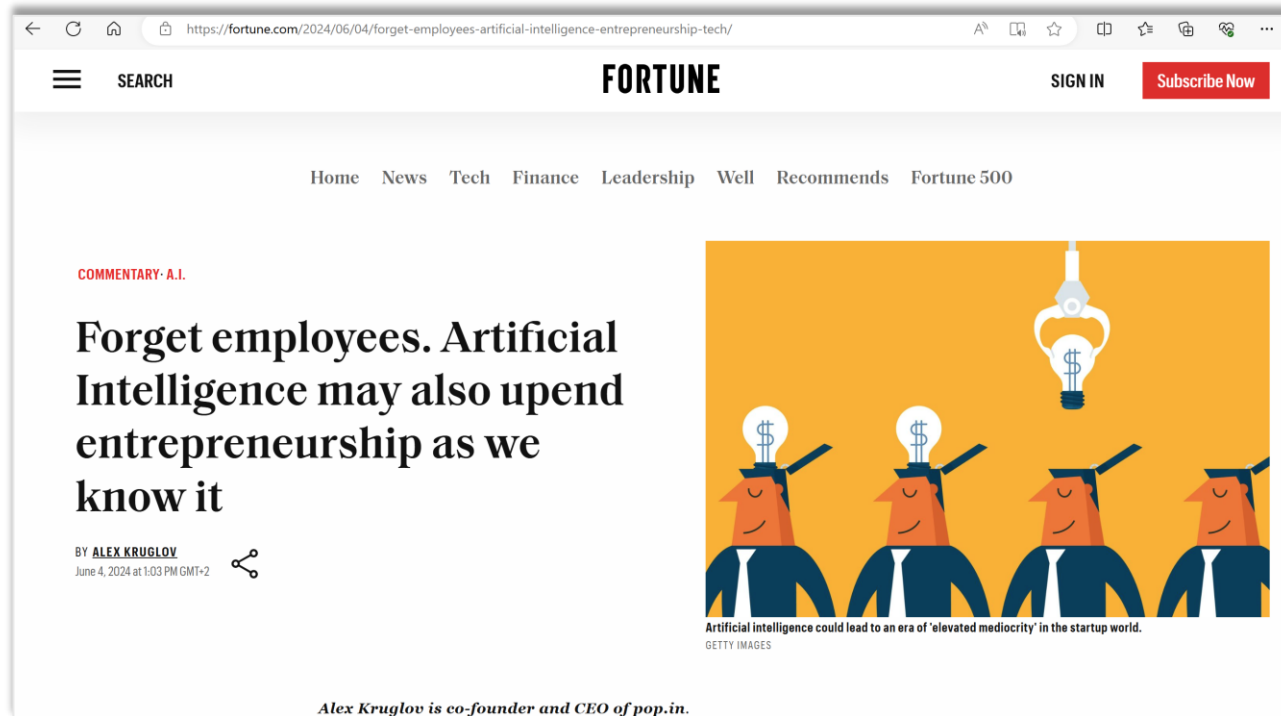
https://fortune.com/2024/06/04/forget-employees-artificial-intelligence-entrepreneurship-tech/

SEARCH

FORTUNE

SIGN IN

Subscribe Now

Home News Tech Finance Leadership Well Recommends Fortune 500

COMMENTARY · A.I.

Forget employees. Artificial Intelligence may also upend entrepreneurship as we know it

BY ALEX KRUGLOV

June 4, 2024 at 1:03 PM GMT+2

$

$

$

Artificial intelligence could lead to an era of 'elevated mediocrity' in the startup world.

GETTY IMAGES

Alex Kruglov is co-founder and CEO of pop.in.